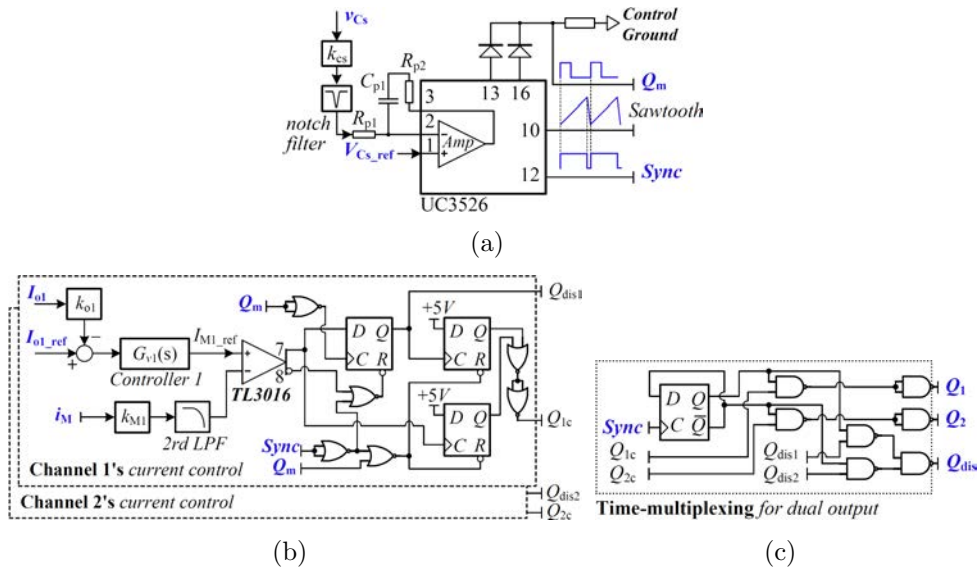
$v_{Cs}$

$k_{cs}$

notch filter

$R_{p1}$

$C_{p1}$

$R_{p2}$

$V_{Cs\_ref}$

3

2

1

Amp

13

16

10

12

UC3526

Control Ground

$Q_m$

Sawtooth

Sync

(a)

$I_{o1}$

$k_{o1}$

$I_{o1\_ref}$

$G_{v1}(s)$

Controller 1

$I_{M1\_ref}$

7

8

TL3016

$i_M$

$k_{M1}$

2rd LPF

$Q_m$

D Q

C R

+5V

D Q

C R

+5V

D Q

C R

$Q_{dis1}$

$Q_{1c}$

Sync

$Q_m$

Channel 1's current control

Channel 2's current control

$Q_{dis2}$

$Q_{2c}$

(b)

D Q

Sync C $\overline{Q}$

$Q_{1c}$

$Q_{2c}$

$Q_{dis1}$

$Q_{dis2}$

$Q_1$

$Q_2$

$Q_{dis}$

Time-multiplexing for dual output

(c)